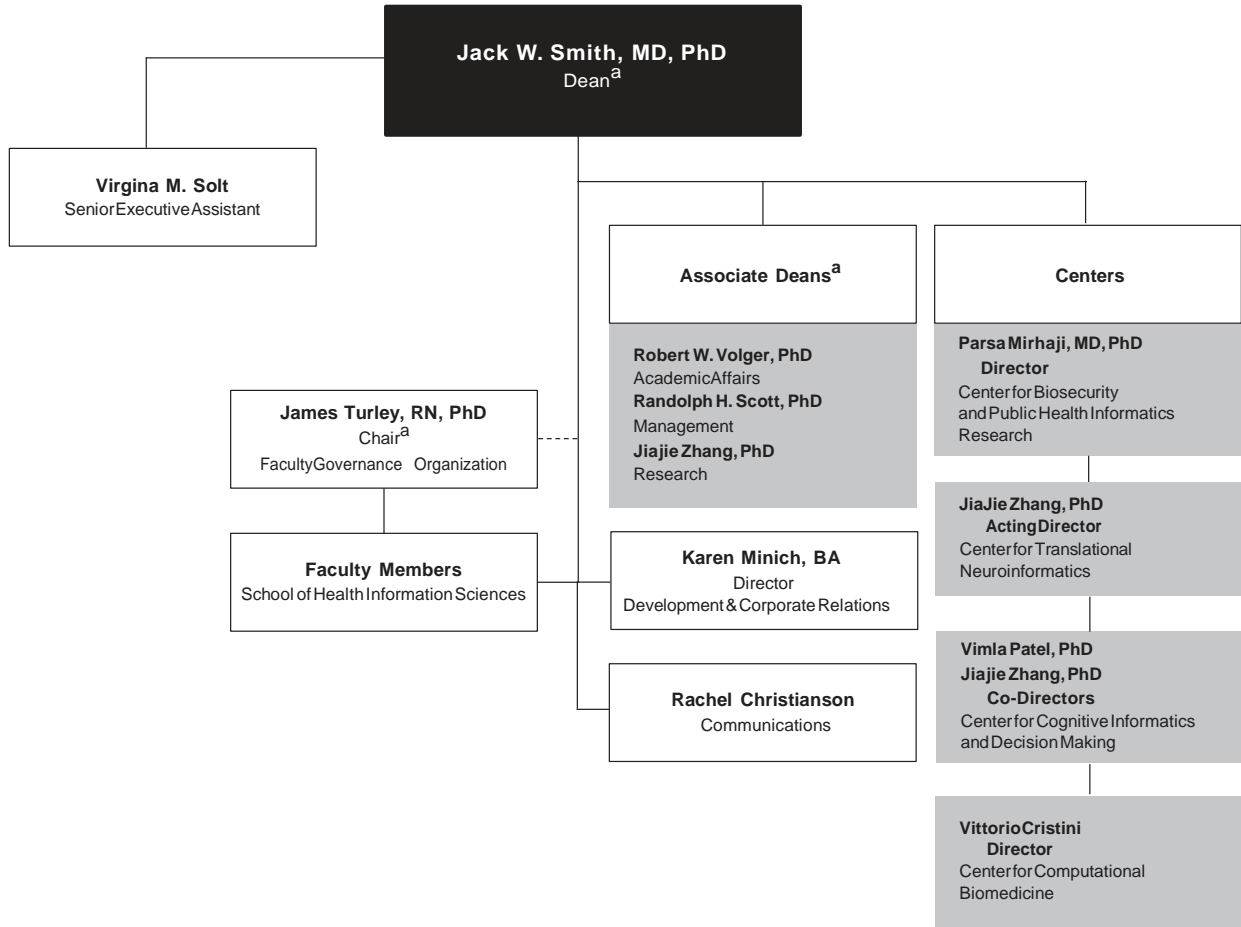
Jack W. Smith, MD, PhD
Dean$^{a}$

Virgina M. Solt
SeniorExecutiveAssistant

Associate Deans$^{a}$

Robert W. Volger, PhD
AcademicAffairs
Randolph H. Scott, PhD
Management
Jiajie Zhang, PhD
Research

Centers

Parsa Mirhaji, MD, PhD
Director
Center for Biosecurity and Public Health Informatics Research

JiaJie Zhang, PhD
ActingDirector
Center for Translational Neuroinformatics

Vimla Patel, PhD
Jiajie Zhang, PhD
Co-Directors
Center for Cognitive Informatics and Decision Making

VittorioCristini
Director
Center for Computational Biomedicine

James Turley, RN, PhD
Chair$^{a}$
FacultyGovernance Organization

Faculty Members
School of Health Information Sciences

Karen Minich, BA
Director
Development & Corporate Relations

Rachel Christianson
Communications